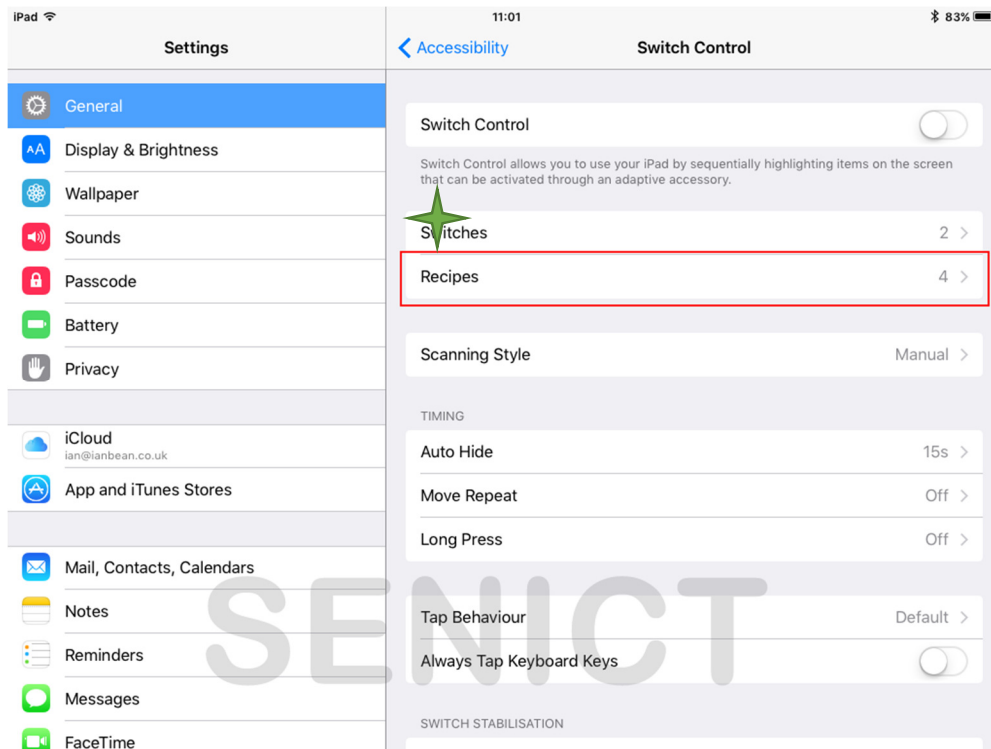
iPad 11:01 83%

Settings

General
Display & Brightness
Wallpaper
Sounds
Passcode
Battery
Privacy

iCloud
ian@ianbean.co.uk
App and iTunes Stores

Mail, Contacts, Calendars
Notes
Reminders
Messages
FaceTime

Accessibility
Switch Control

Switch Control

Switch Control allows you to use your iPad by sequentially highlighting items on the screen that can be activated through an adaptive accessory.

Switches 2
Recipes 4

Scanning Style Manual

TIMING
Auto Hide 15s
Move Repeat Off
Long Press Off

Tap Behaviour Default
Always Tap Keyboard Keys

SWITCH STABILISATION

SENICT